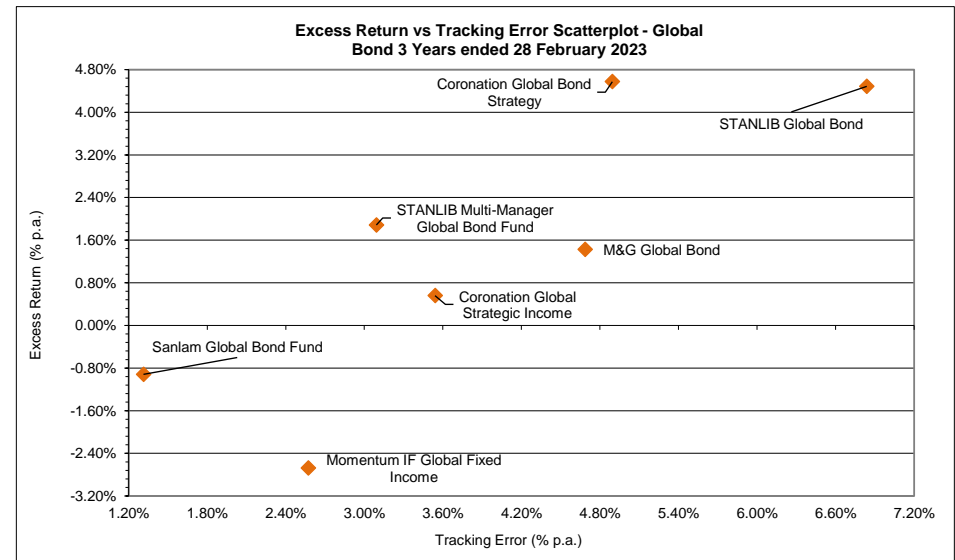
Excess Return vs Tracking Error Scatterplot - Global Bond 3 Years ended 28 February 2023

4.80%
4.00%
3.20%
2.40%
1.60%
0.80%
0.00%
-0.80%
-1.60%
-2.40%
-3.20%

Excess Return (% p.a.)

Coronation Global Bond Strategy
STANLIB Global Bond
STANLIB Multi-Manager Global Bond Fund
M&G Global Bond
Coronation Global Strategic Income
Sanlam Global Bond Fund
Momentum IF Global Fixed Income

1.20% 1.80% 2.40% 3.00% 3.60% 4.20% 4.80% 5.40% 6.00% 6.60% 7.20%

Tracking Error (% p.a.)